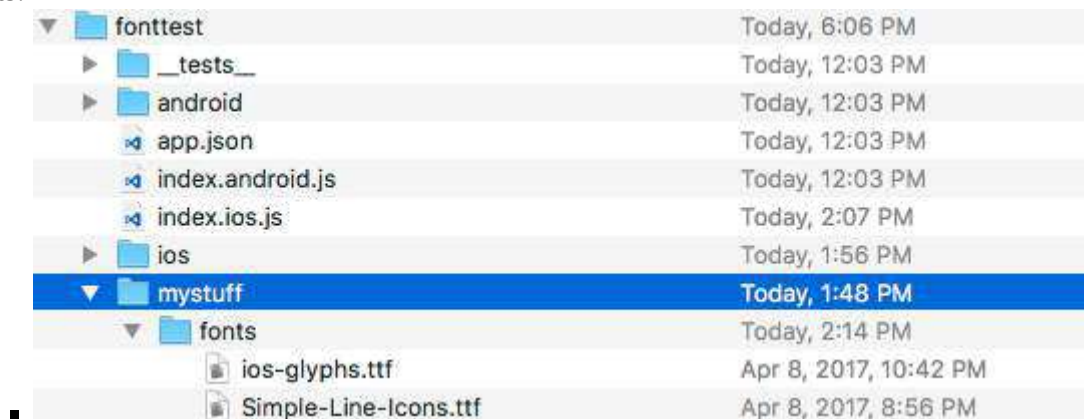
| | |
|---|---|
| fonttest | Today, 6:06 PM |
| \_\_tests\_\_ | Today, 12:03 PM |
| android | Today, 12:03 PM |
| app.json | Today, 12:03 PM |
| index.android.js | Today, 12:03 PM |
| index.ios.js | Today, 2:07 PM |
| ios | Today, 1:56 PM |
| mystuff | Today, 1:48 PM |
| fonts | Today, 2:14 PM |
| ios-glyphs.ttf | Apr 8, 2017, 10:42 PM |
| Simple-Line-Icons.ttf | Apr 8, 2017, 8:56 PM |